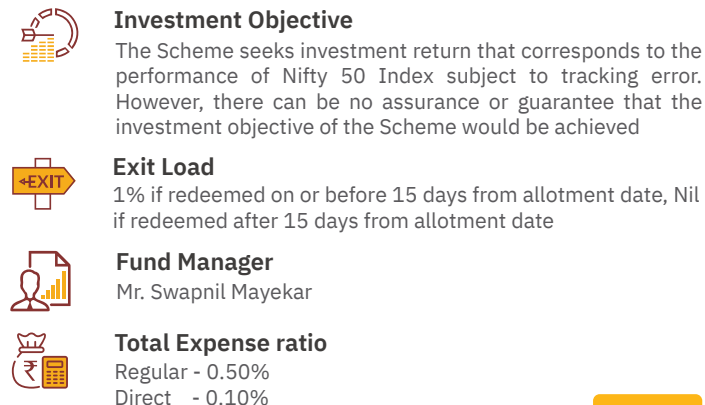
Investment Objective

The Scheme seeks investment return that corresponds to the performance of Nifty 50 Index subject to tracking error. However, there can be no assurance or guarantee that the investment objective of the Scheme would be achieved

EXIT

Exit Load

1% if redeemed on or before 15 days from allotment date, Nil if redeemed after 15 days from allotment date

Fund Manager

Mr. Swapnil Mayekar

Total Expense ratio

Regular - 0.50%
Direct - 0.10%